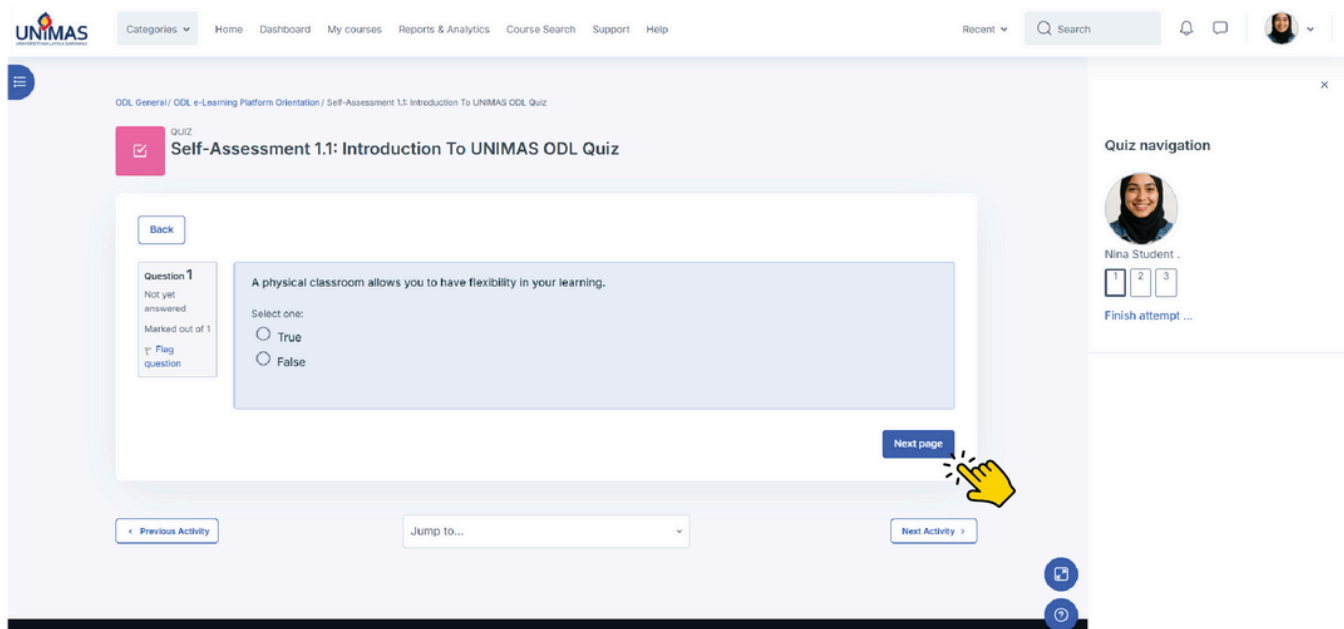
UNIMAS
UNIVERSITI MALAYSIA SARAWAK

Categories Home Dashboard My courses Reports & Analytics Course Search Support Help

Recent Search

ODL General / ODL e-Learning Platform Orientation / Self-Assessment 1.1: Introduction To UNIMAS ODL Quiz

QUIZ
Self-Assessment 1.1: Introduction To UNIMAS ODL Quiz

Back

Question 1
Not yet answered
Marked out of 1
Flag question

A physical classroom allows you to have flexibility in your learning.

Select one:
True
False

Next page

< Previous Activity

Jump to...

Next Activity >

Quiz navigation

Nina Student .

1 2 3

Finish attempt ...